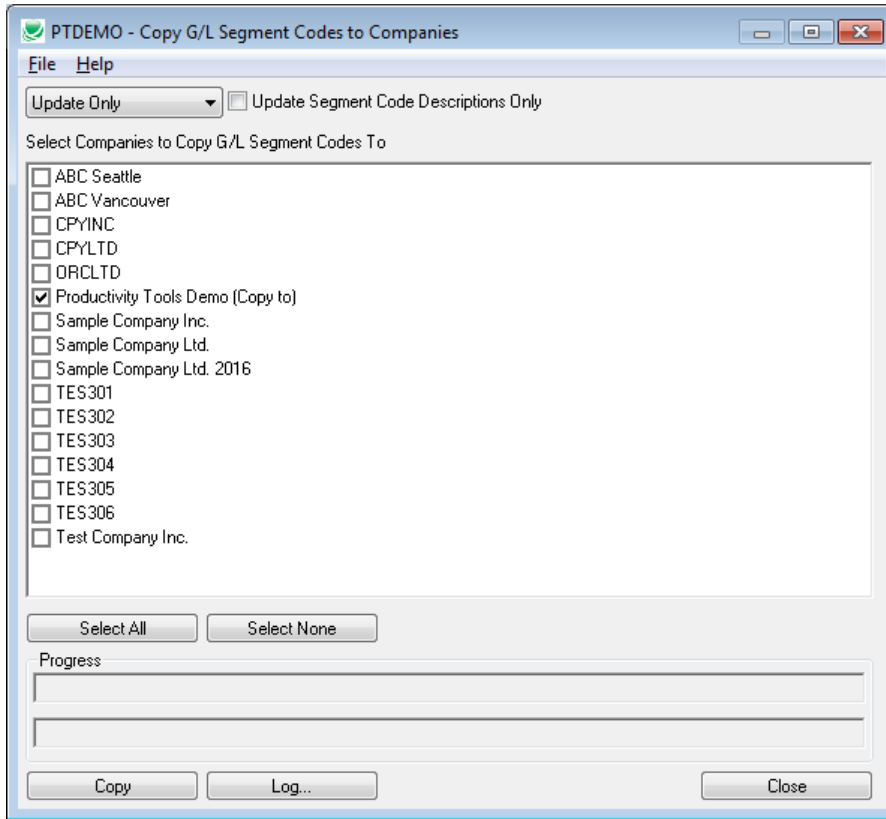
PTDEMO - Copy G/L Segment Codes to Companies

File Help

Update Only

Update Segment Code Descriptions Only

Select Companies to Copy G/L Segment Codes To

ABC Seattle
ABC Vancouver
CPYINC
CPYLTD
ORCLTD
Productivity Tools Demo (Copy to)
Sample Company Inc.
Sample Company Ltd.
Sample Company Ltd. 2016
TES301
TES302
TES303
TES304
TES305
TES306
Test Company Inc.

Select All
Select None

Progress

Copy
Log...
Close